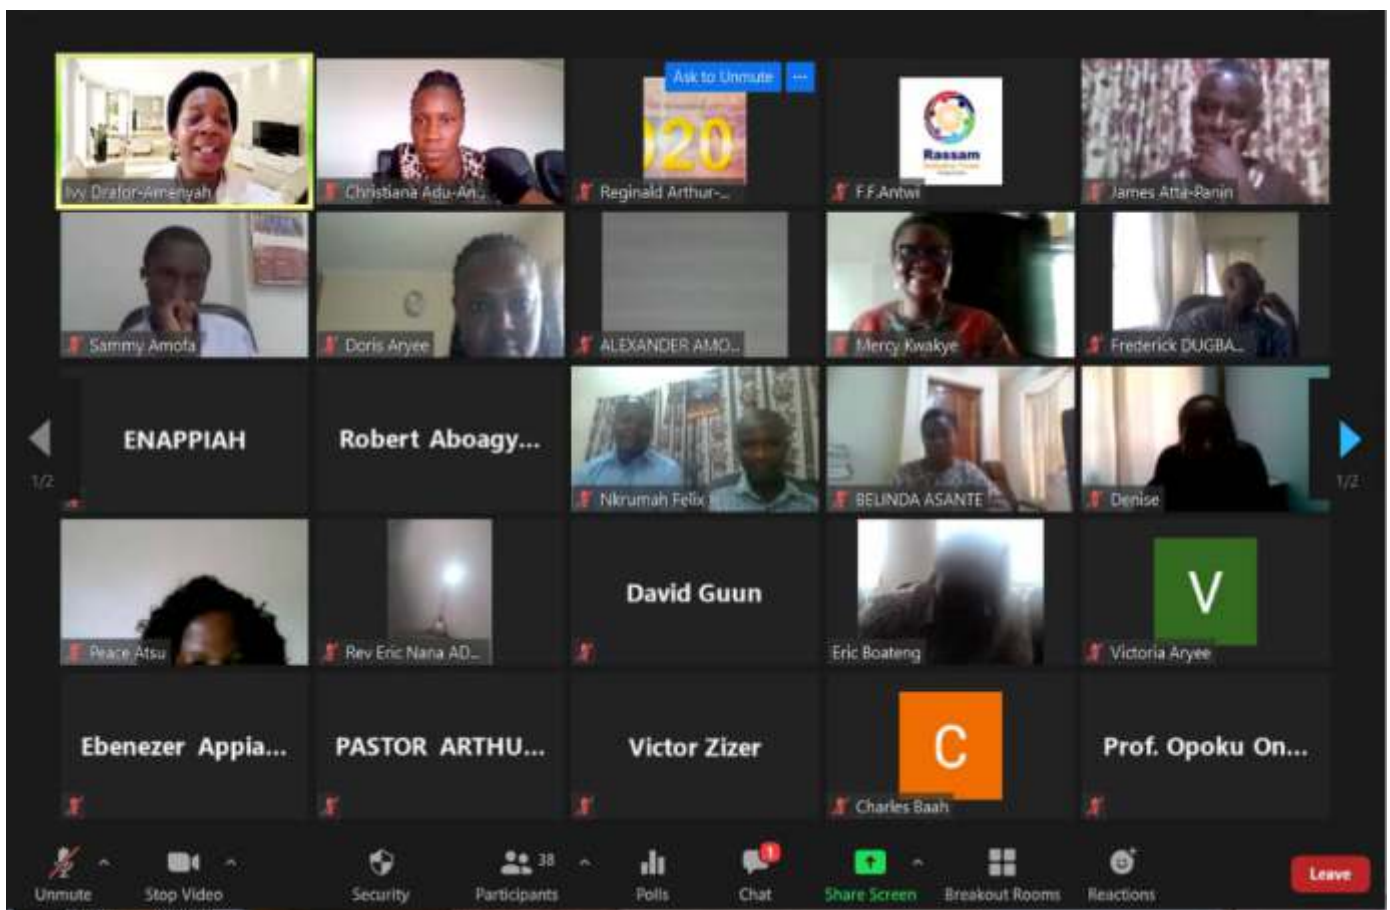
Ivy Drafor-Amenyah
Christiana Adu-An...
Ask to Unmute
...
020
Reginald Arthur-...
Rassam
F.F.Antwi
James Atta-Panin
Sammy Amofa
Doris Aryee
ALEXANDER AMO...
Mercy Kwakye
Frederick DUGBA...
1/2
ENAPPIAH
Robert Aboagy...
Nkrumah Felix
BELINDA ASANTE
Denise
1/2
Peace Atsu
Rev Eric Nana AD...
David Guun
Eric Boateng
V
Victoria Aryee
Ebenezer Appia...
PASTOR ARTHU...
Victor Zizer
C
Charles Baah
Prof. Opoku On...
Unmute
Stop Video
Security
38
Participants
Polls
1
Chat
Share Screen
Breakout Rooms
Reactions
Leave